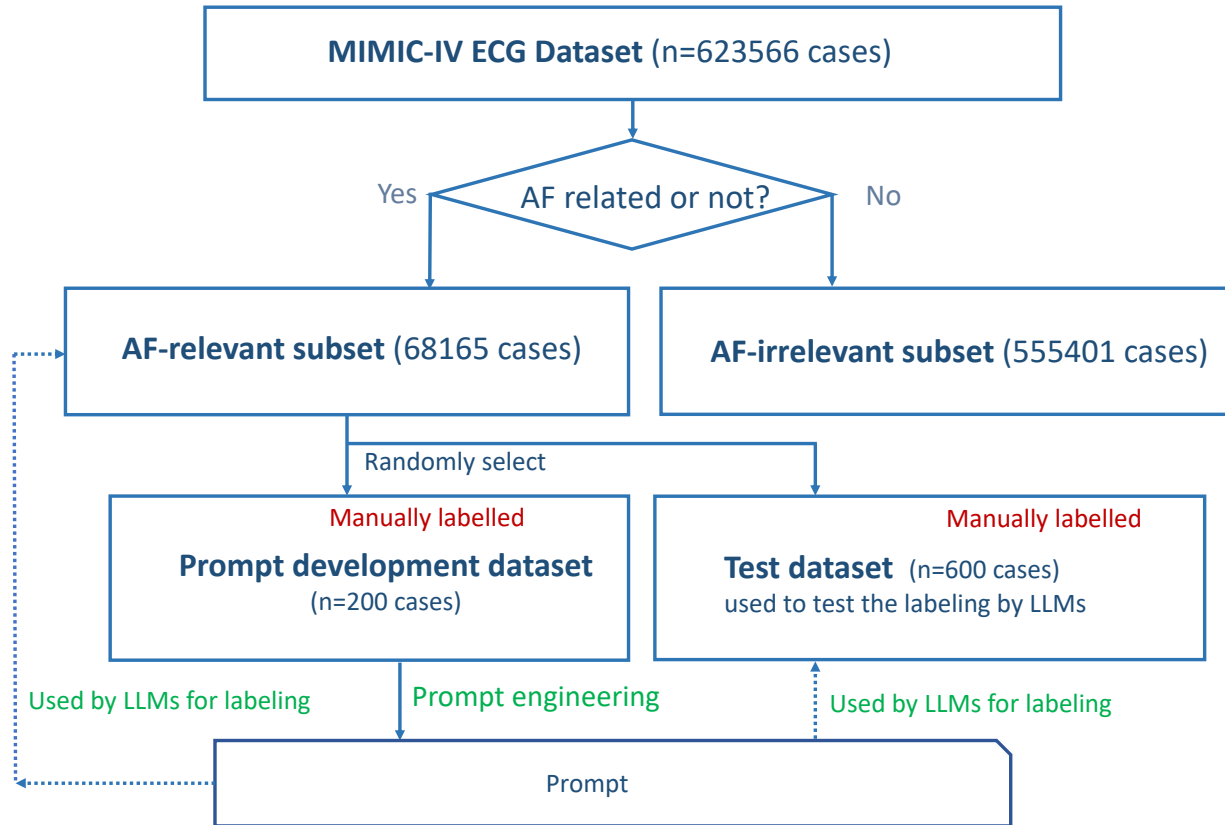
MIMIC-IV ECG Dataset (n=623566 cases)

Yes

AF related or not?

No

AF-relevant subset (68165 cases)

AF-irrelevant subset (555401 cases)

Randomly select

Manually labelled

Prompt development dataset

(n=200 cases)

Manually labelled

Test dataset (n=600 cases)

used to test the labeling by LLMs

Used by LLMs for labeling

Prompt engineering

Used by LLMs for labeling

Prompt